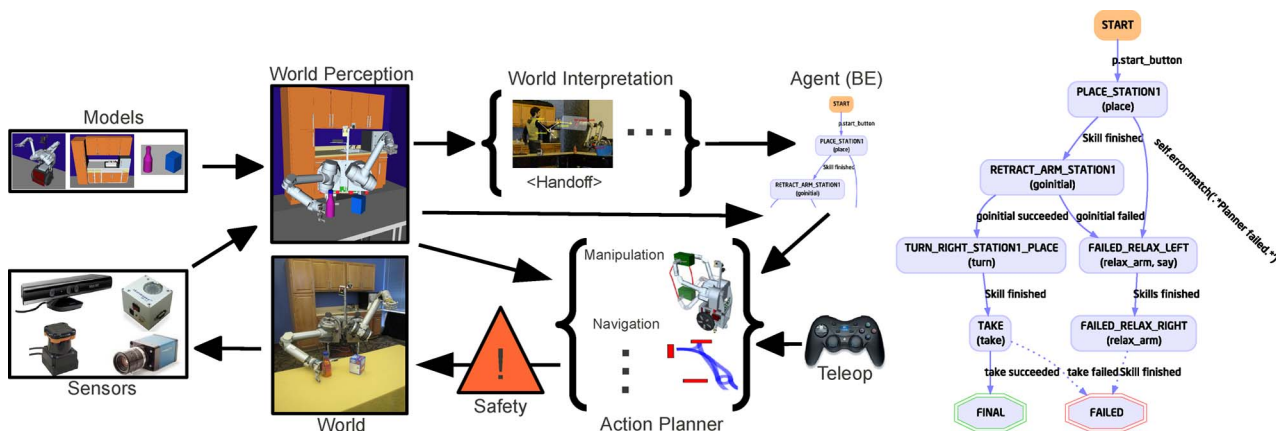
Models

World Perception

World Interpretation

<Handoff>

Agent (BE)

START
p.start_button
PLACE_STATION1
(place)
Skill finished
RETRACT_ARM_STATION1
(goinitial)

Sensors

World

Safety

Manipulation

Navigation

Action Planner

Teleop

START

p.start_button

PLACE_STATION1
(place)

Skill finished

self.error.match(".*Planner failed.*")

RETRACT_ARM_STATION1
(goinitial)

goinitial succeeded

goinitial failed

TURN_RIGHT_STATION1_PLACE
(turn)

FAILED_RELAX_LEFT
(relax_arm, say)

Skill finished

Skills finished

TAKE
(take)

FAILED_RELAX_RIGHT
(relax_arm)

take succeeded

take failed

Skill finished

FINAL

FAILED